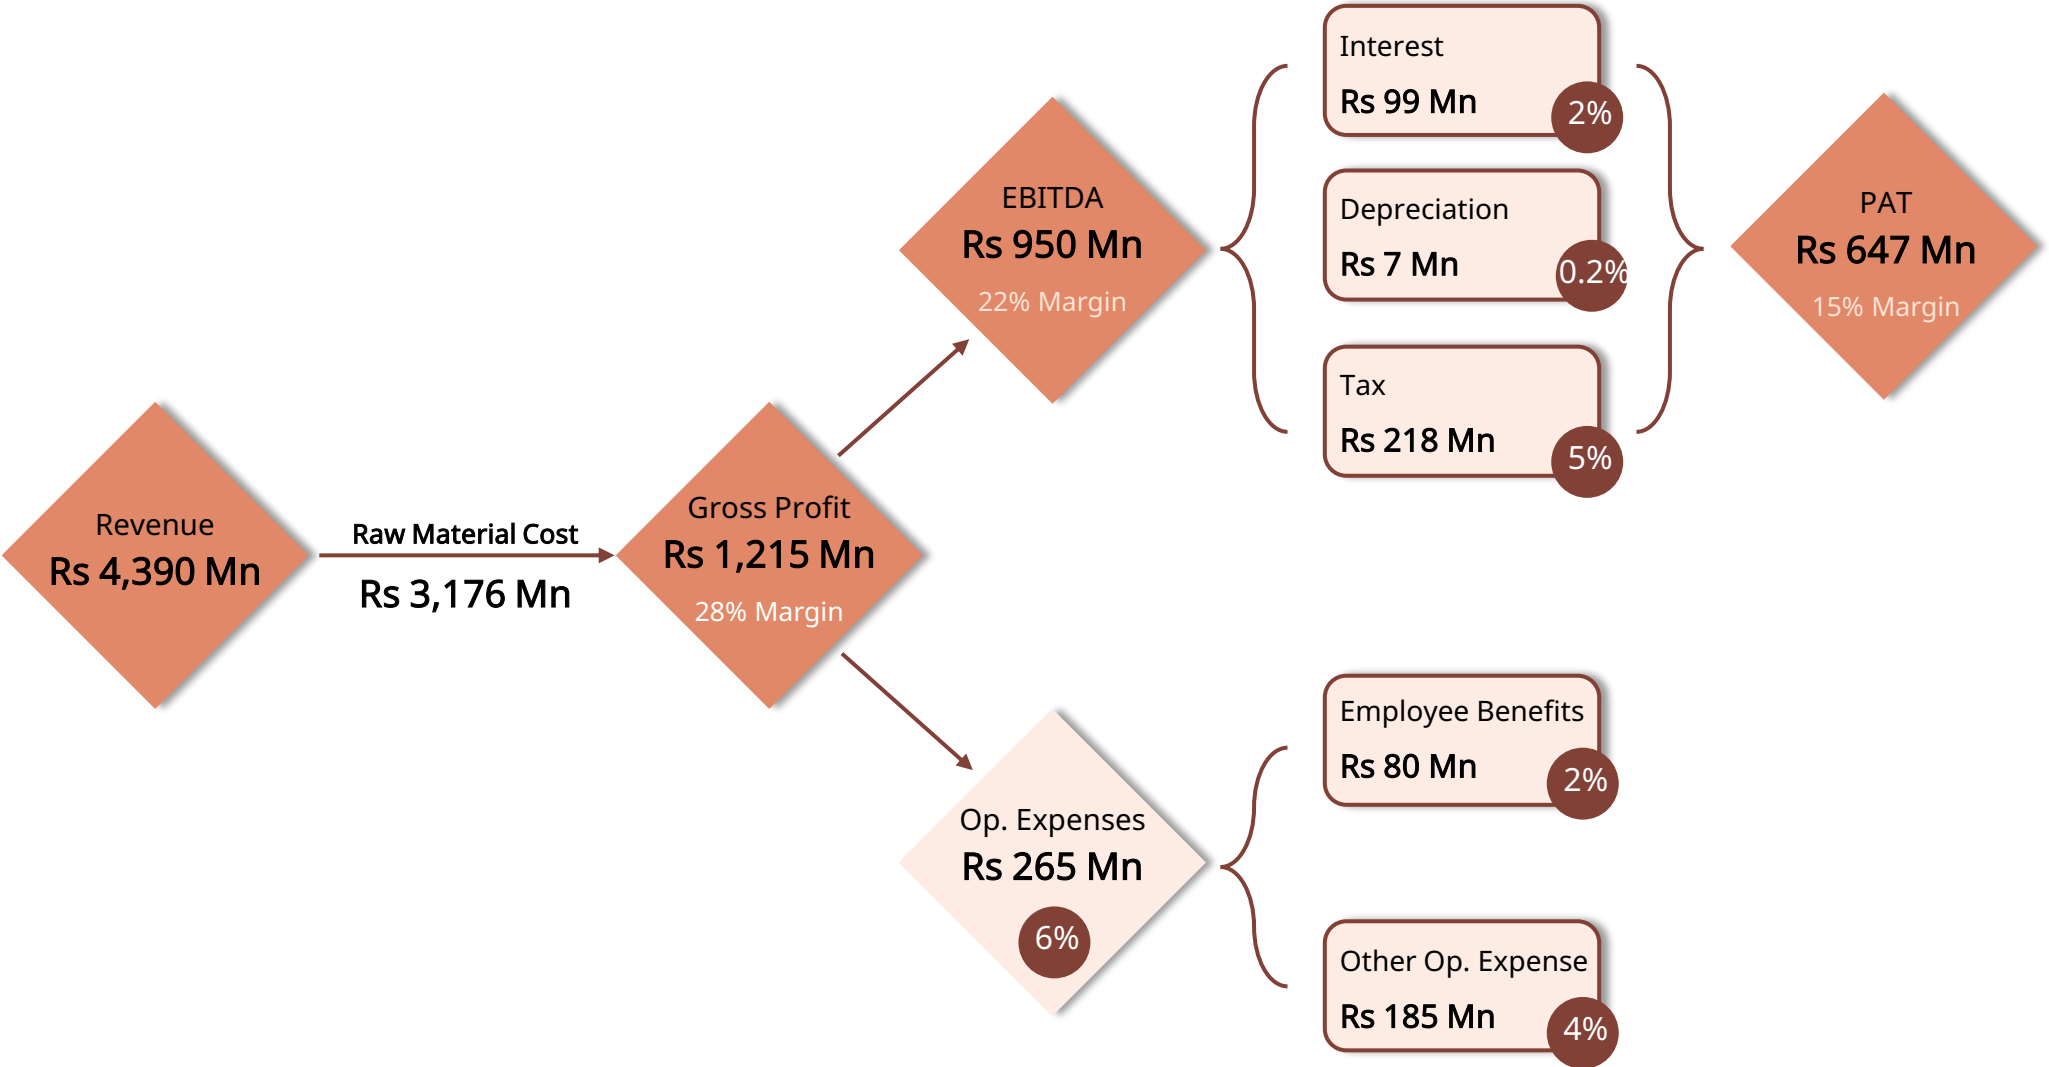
Revenue
Rs 4,390 Mn

Raw Material Cost
Rs 3,176 Mn

Gross Profit
Rs 1,215 Mn
28% Margin

EBITDA
Rs 950 Mn
22% Margin

Interest
Rs 99 Mn
2%

Depreciation
Rs 7 Mn
0.2%

Tax
Rs 218 Mn
5%

PAT
Rs 647 Mn
15% Margin

Op. Expenses
Rs 265 Mn
6%

Employee Benefits
Rs 80 Mn
2%

Other Op. Expense
Rs 185 Mn
4%